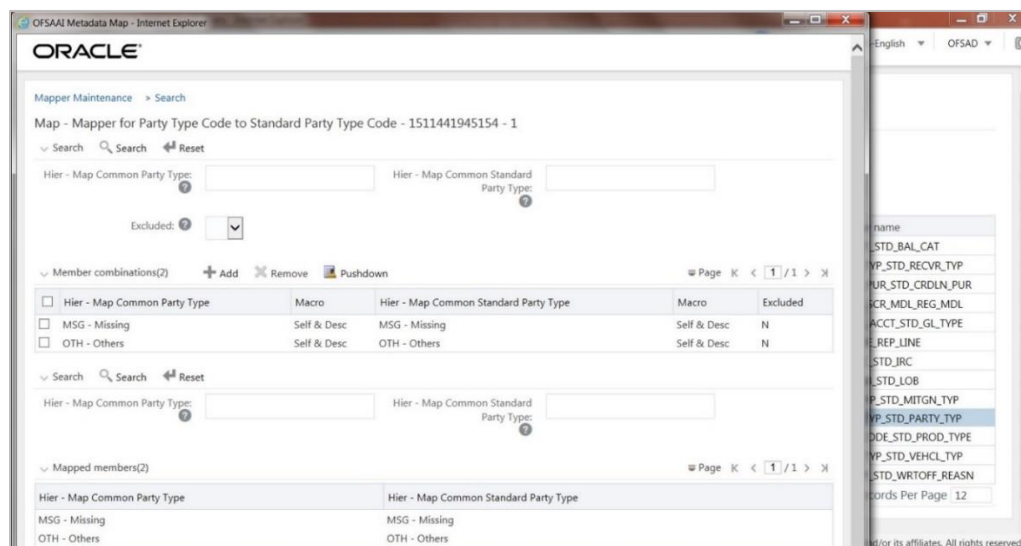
OFSAAI Metadata Map - Internet Explorer

ORACLE

Mapper Maintenance > Search

Map - Mapper for Party Type Code to Standard Party Type Code - 1511441945154 - 1

Search Search Reset

Hier - Map Common Party Type:

Hier - Map Common Standard Party Type:

Excluded:

Member combinations(2) Add Remove Pushdown Page K < 1 /1 > X

| Hier - Map Common Party Type | Macro | Hier - Map Common Standard Party Type | Macro | Excluded |
|---|---|---|---|---|
| MSG - Missing | Self & Desc | MSG - Missing | Self & Desc | N |
| OTH - Others | Self & Desc | OTH - Others | Self & Desc | N |

Search Search Reset

Hier - Map Common Party Type:

Hier - Map Common Standard Party Type:

Mapped members(2) Page K < 1 /1 > X

| Hier - Map Common Party Type | Hier - Map Common Standard Party Type |
|---|---|
| MSG - Missing | MSG - Missing |
| OTH - Others | OTH - Others |

English OFSAD

name
STD_BAL_CAT
YP_STD_RECVR_TYP
UR_STD_CRDLN_PUR
CR_MDL_REG_MDL
ACCT_STD_GL_TYPE
REP_LINE
STD_IRC
STD_LOB
P_STD_MITGN_TYP
YP_STD_PARTY_TYP
DDE_STD_PROD_TYPE
YP_STD_VEHCL_TYP
STD_WRTOFF_REASN
cords Per Page 12

d/or its affiliates. All rights reserved